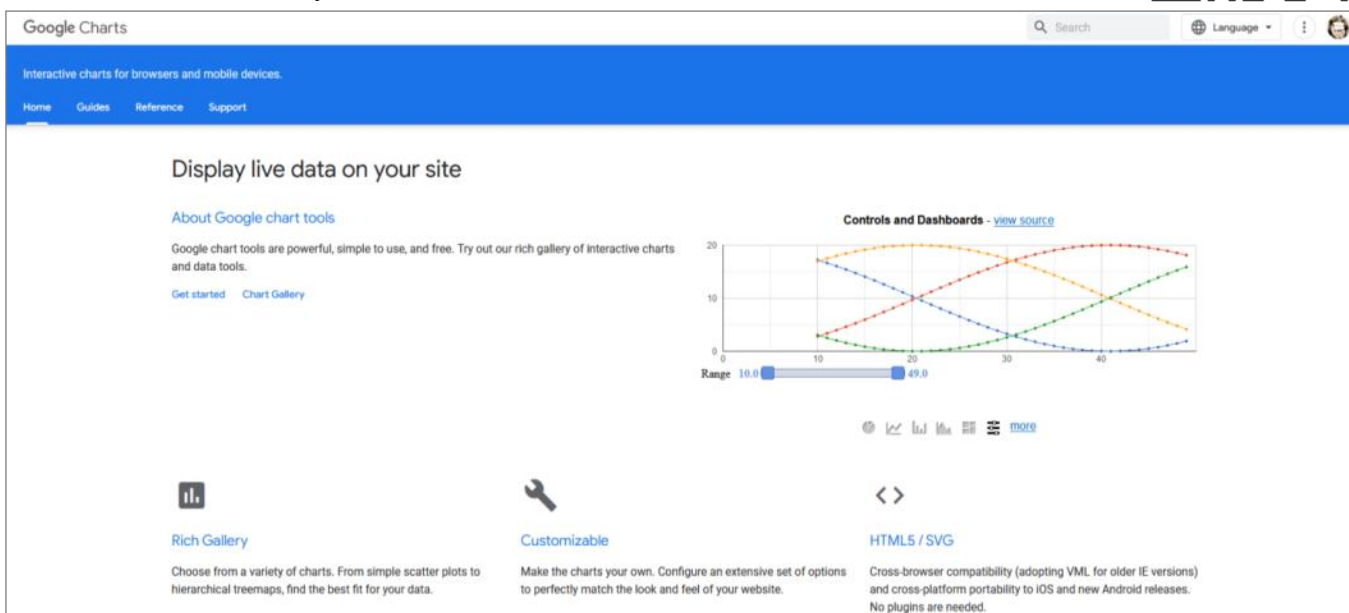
Google Charts

Search

Language

Interactive charts for browsers and mobile devices.

Home Guides Reference Support

Display live data on your site

About Google chart tools

Google chart tools are powerful, simple to use, and free. Try out our rich gallery of interactive charts and data tools.

Get started Chart Gallery

Controls and Dashboards - view source

20
10
0
0 10 20 30 40

Range 10.0 49.0

more

Rich Gallery

Choose from a variety of charts. From simple scatter plots to hierarchical treemaps, find the best fit for your data.

Customizable

Make the charts your own. Configure an extensive set of options to perfectly match the look and feel of your website.

HTML5 / SVG

Cross-browser compatibility (adopting VML for older IE versions) and cross-platform portability to iOS and new Android releases. No plugins are needed.